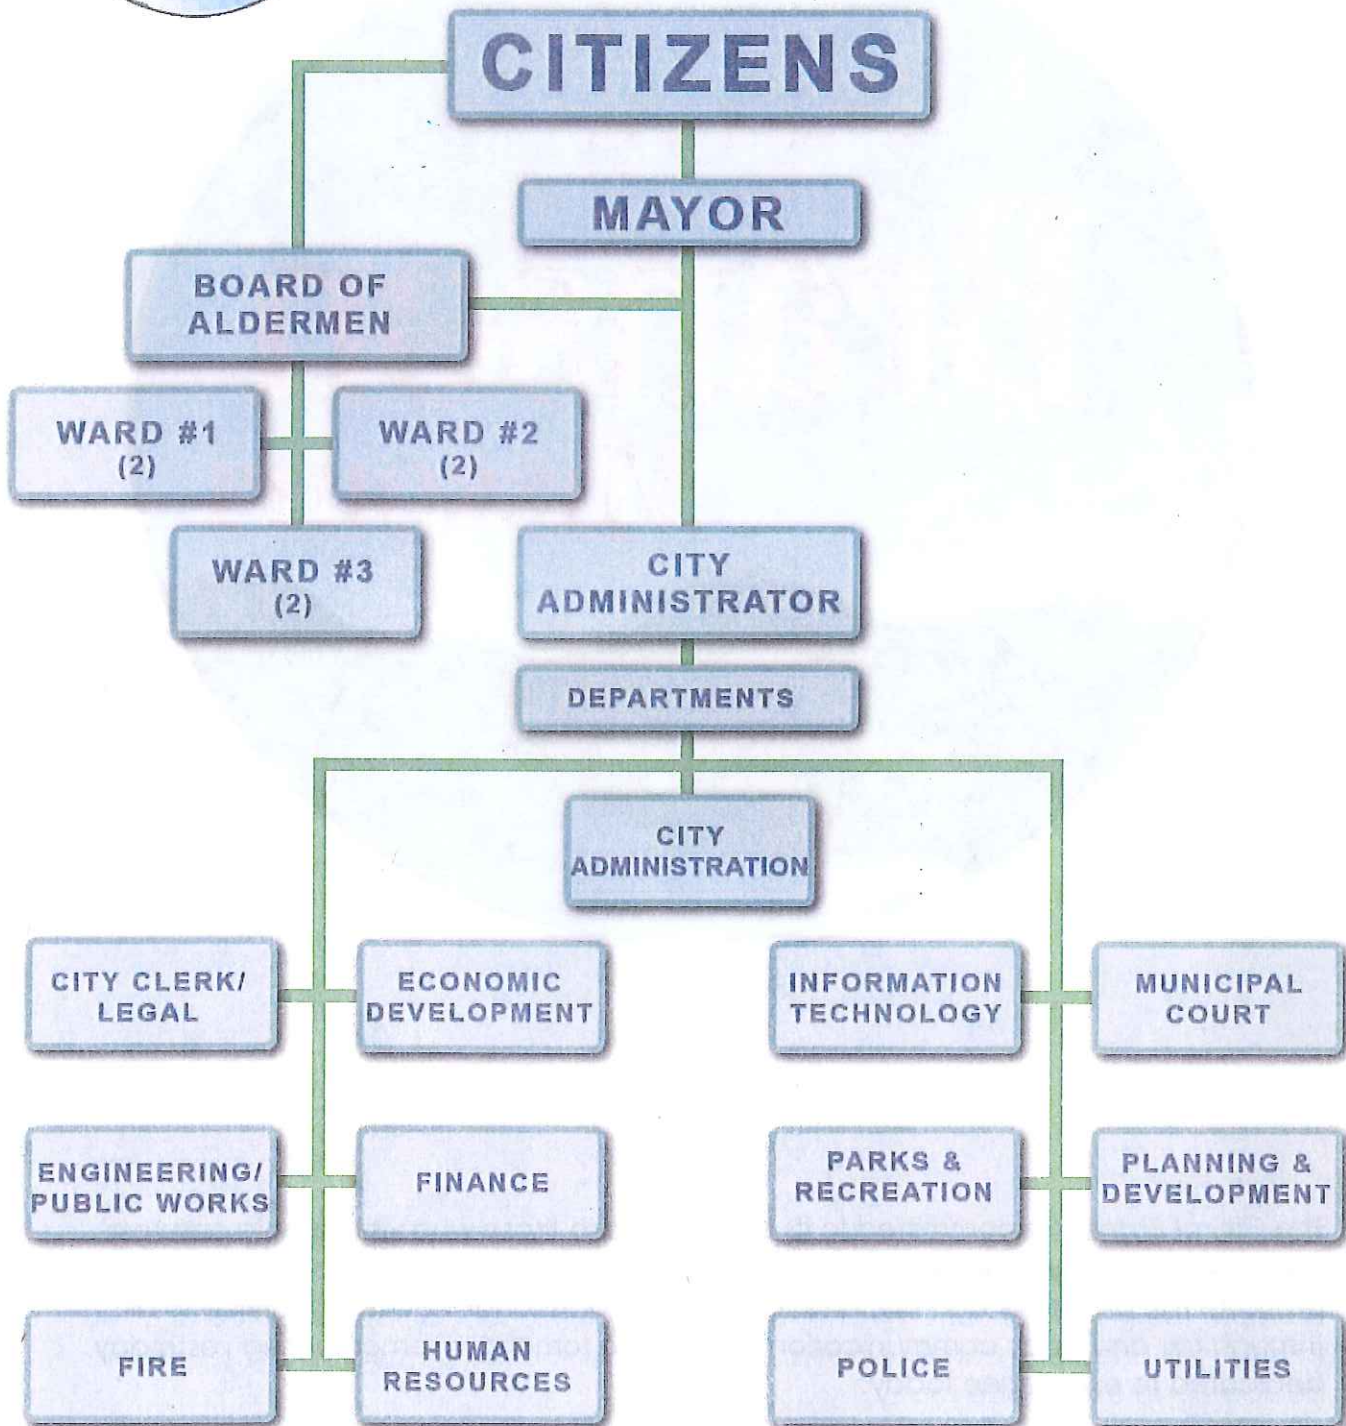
CITIZENS

MAYOR

BOARD OF ALDERMEN

WARD #1 (2)

WARD #2 (2)

WARD #3 (2)

CITY ADMINISTRATOR

DEPARTMENTS

CITY ADMINISTRATION

CITY CLERK/ LEGAL

ECONOMIC DEVELOPMENT

INFORMATION TECHNOLOGY

MUNICIPAL COURT

ENGINEERING/ PUBLIC WORKS

FINANCE

PARKS & RECREATION

PLANNING & DEVELOPMENT

FIRE

HUMAN RESOURCES

POLICE

UTILITIES